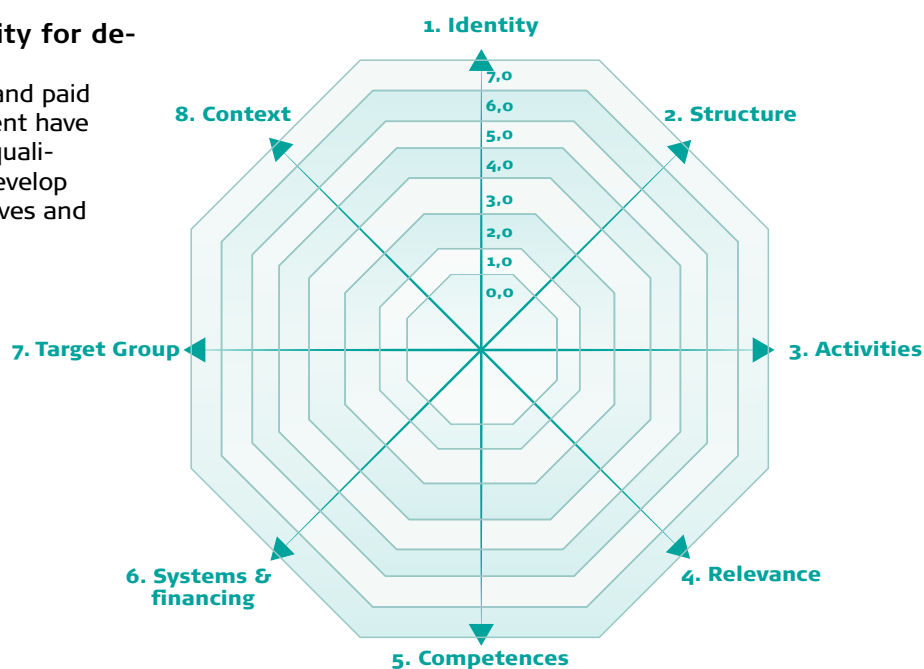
ity for de-

and paid ent have quali- evelop ves and

1. Identity

7,0
6,0
5,0
4,0
3,0
2,0
1,0
0,0

8. Context

2. Structure

7. Target Group

3. Activities

6. Systems & financing

4. Relevance

5. Competences